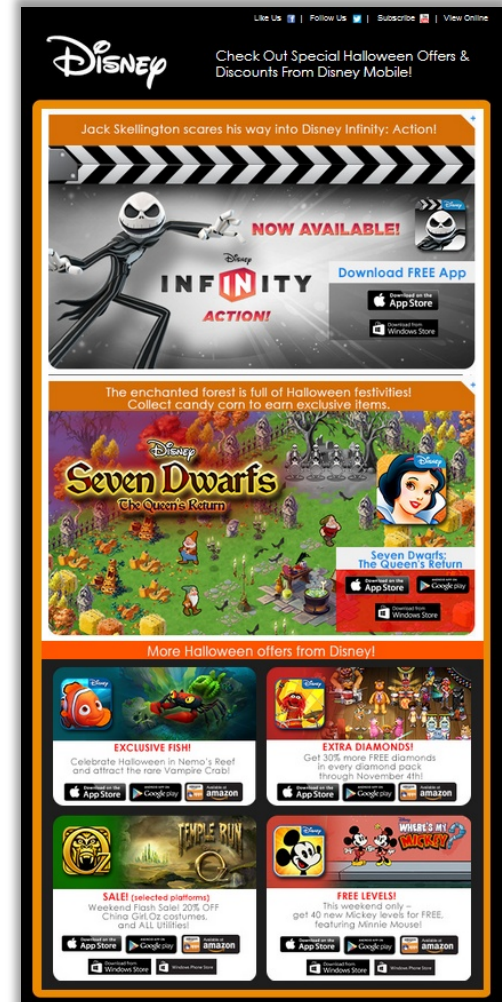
Like Us | Follow Us | Subscribe | View Online

Disney

Check Out Special Halloween Offers & Discounts From Disney Mobile!

Jack Skellington scares his way into Disney Infinity: Action!

NOW AVAILABLE!

Disney INFINITY ACTION!

Download FREE App

Download on the App Store

Download from Windows Store

The enchanted forest is full of Halloween festivities! Collect candy corn to earn exclusive items.

Disney Seven Dwarfs The Queen's Return

Seven Dwarfs: The Queen's Return

Download on the App Store

Google play

Download from Windows Store

More Halloween offers from Disney!

EXCLUSIVE FISH!
Celebrate Halloween in Nemo's Reef and attract the rare Vampire Crab!

App Store | Google play | amazon

EXTRA DIAMONDS!
Get 30% more FREE diamonds in every diamond pack through November 4th!

App Store | Google play | amazon

TEMPLE RUN OZ

SALE! (selected platforms)
Weekend Flash Sale! 20% OFF China Girl, Oz costumes, and ALL Utilities!

App Store | Google play | amazon

Windows Store | Windows Phone Store

Disney WHERE'S MY MICKEY?

FREE LEVELS!
This weekend only – get 40 new Mickey levels for FREE, featuring Minnie Mouse!

App Store | Google play | amazon

Windows Store | Windows Phone Store